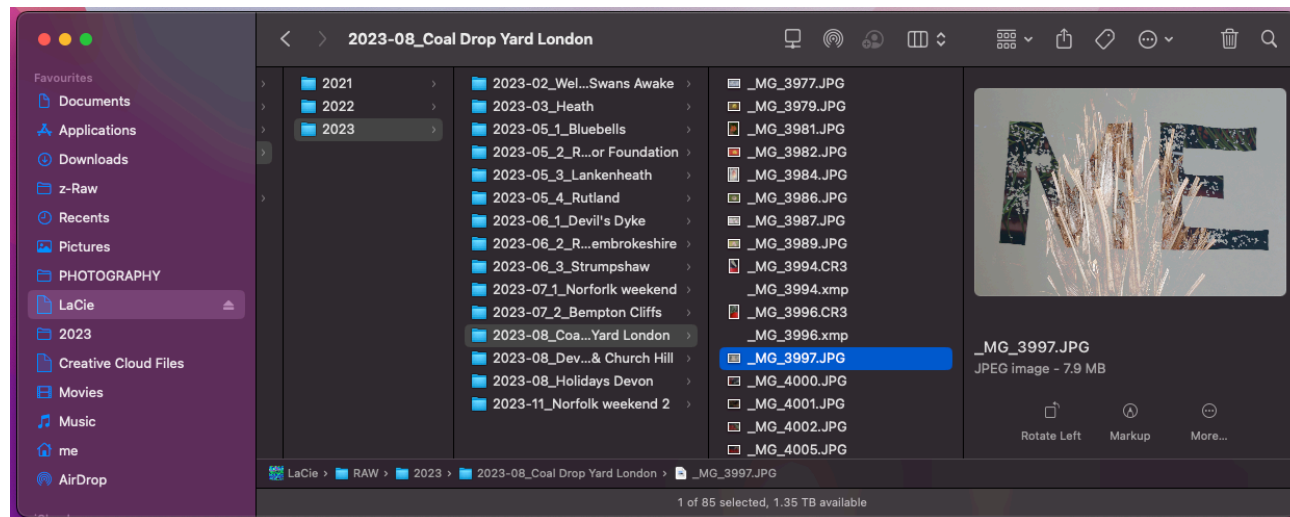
2023-08_Coal Drop Yard London

Favourites
Documents
Applications
Downloads
z-Raw
Recents
Pictures
PHOTOGRAPHY
LaCie
2023
Creative Cloud Files
Movies
Music
me
AirDrop

2021
2022
2023

2023-02_Wel...Swans Awake
2023-03_Heath
2023-05_1_Bluebells
2023-05_2_R...or Foundation
2023-05_3_Lankenheath
2023-05_4_Rutland
2023-06_1_Devil's Dyke
2023-06_2_R...embrokeshire
2023-06_3_Strumpshaw
2023-07_1_Norforlk weekend
2023-07_2_Bempton Cliffs
2023-08_Coa...Yard London
2023-08_Dev...& Church Hill
2023-08_Holidays Devon
2023-11_Norfolk weekend 2

_MG_3977.JPG
_MG_3979.JPG
_MG_3981.JPG
_MG_3982.JPG
_MG_3984.JPG
_MG_3986.JPG
_MG_3987.JPG
_MG_3989.JPG
_MG_3994.CR3
_MG_3994.xmp
_MG_3996.CR3
_MG_3996.xmp
_MG_3997.JPG
_MG_4000.JPG
_MG_4001.JPG
_MG_4002.JPG
_MG_4005.JPG

NE

_MG_3997.JPG
JPEG image - 7.9 MB

Rotate Left
Markup
More...

LaCie › RAW › 2023 › 2023-08_Coal Drop Yard London › _MG_3997.JPG

1 of 85 selected, 1.35 TB available